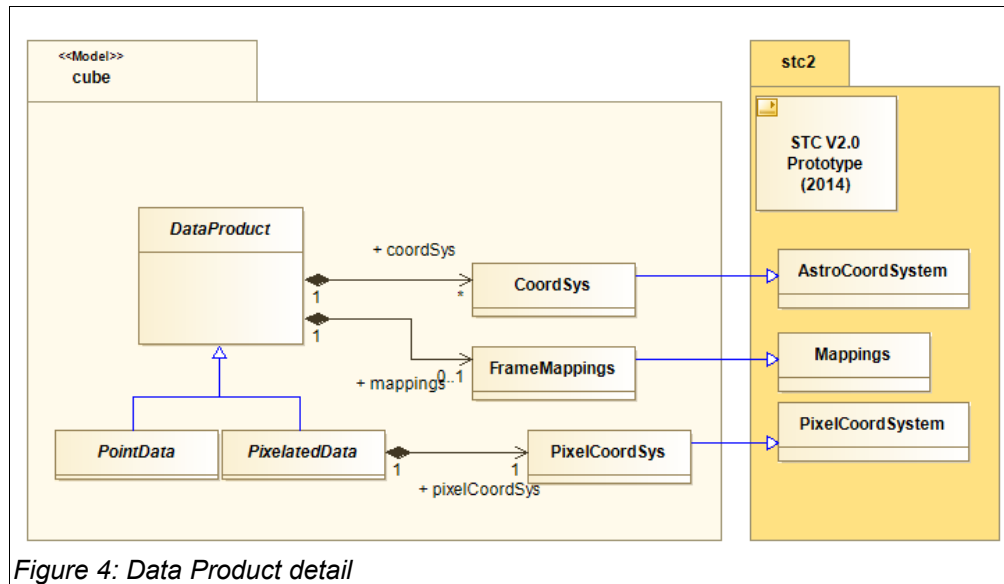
<<Model>>
cube

stc2

STC V2.0 Prototype (2014)

DataProduct

+ coordSys

1

*

CoordSys

AstroCoordSystem

1

FrameMappings

Mappings

0..1

+ mappings

PixelCoordSystem

PointData

PixelatedData

1

1

PixelCoordSys

+ pixelCoordSys

Figure 4: Data Product detail